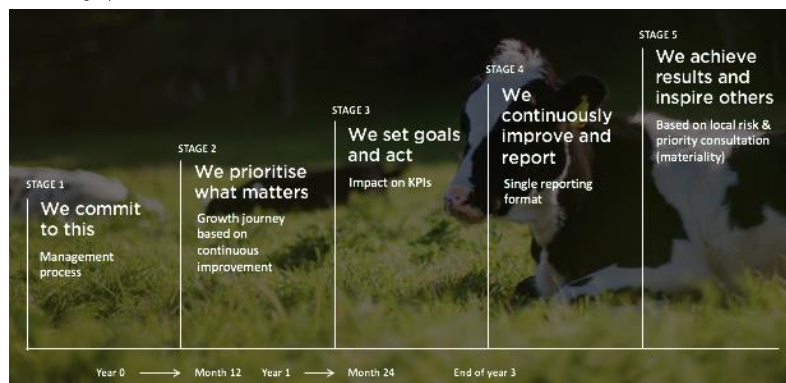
STAGE 1
We commit to this
Management process

STAGE 2
We prioritise what matters
Growth journey based on continuous improvement

STAGE 3
We set goals and act
Impact on KPIs

STAGE 4
We continuously improve and report
Single reporting format

STAGE 5
We achieve results and inspire others
Based on local risk & priority consultation (materiality)

Year 0 ⟶ Month 12 Year 1 ⟶ Month 24 End of year 3